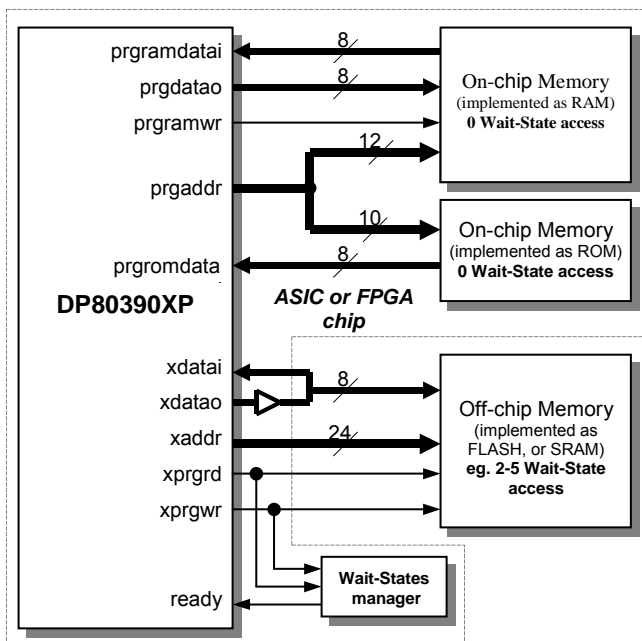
prgramdatai
8
prgdatao
8
prgramwr
On-chip Memory (implemented as RAM) **0 Wait-State access**
12
prgaddr
10
On-chip Memory (implemented as ROM) **0 Wait-State access**
prgromdata
8
**DP80390XP**
*ASIC or FPGA chip*
xdatai
8
xdatao
xaddr
24
Off-chip Memory (implemented as FLASH, or SRAM) **eg. 2-5 Wait-State access**
xprgrd
xprgwr
**Wait-States manager**
ready